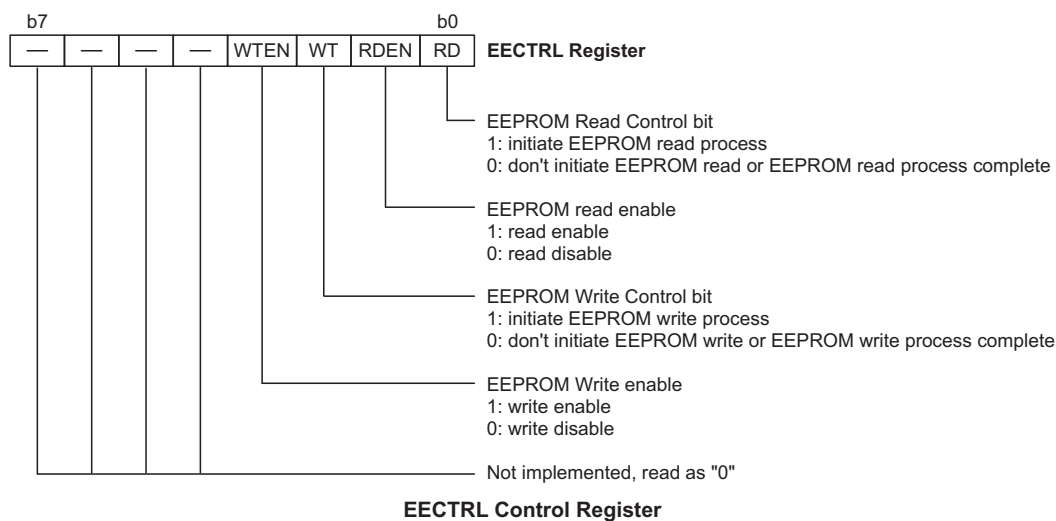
b7 b0

| — | — | — | — | WTEN | WT | RDEN | RD |
|---|---|---|---|---|---|---|---|

EECTRL Register

EEPROM Read Control bit
1: initiate EEPROM read process
0: don't initiate EEPROM read or EEPROM read process complete

EEPROM read enable
1: read enable
0: read disable

EEPROM Write Control bit
1: initiate EEPROM write process
0: don't initiate EEPROM write or EEPROM write process complete

EEPROM Write enable
1: write enable
0: write disable

Not implemented, read as "0"

EECTRL Control Register